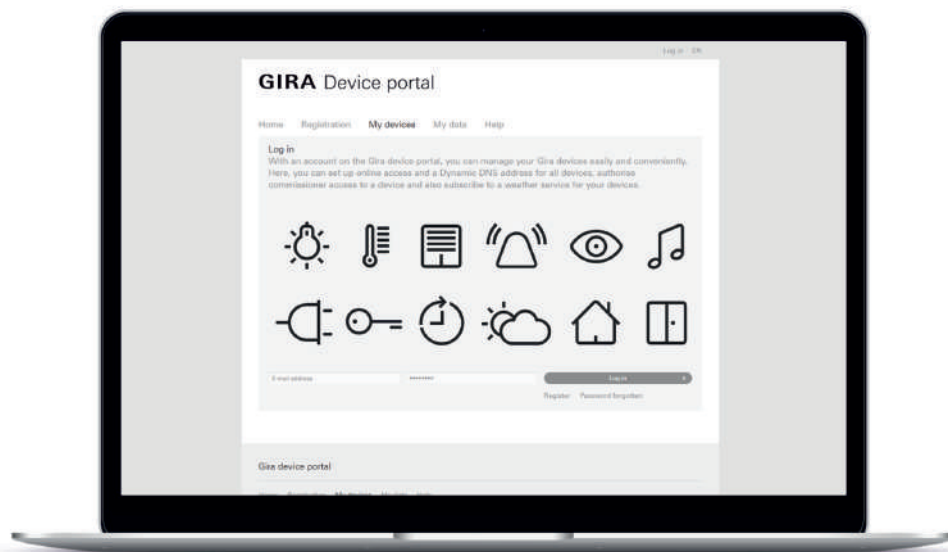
Log in EN

GIRA Device portal

Home Registration My devices My data Help

Log in
With an account on the Gira device portal, you can manage your Gira devices easily and conveniently. Here, you can set up online access and a Dynamic DNS address for all devices, authorise commissioner access to a device and also subscribe to a weather service for your devices.

E-mail address ••••••••• Log in

Register Password forgotten

Gira device portal

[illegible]